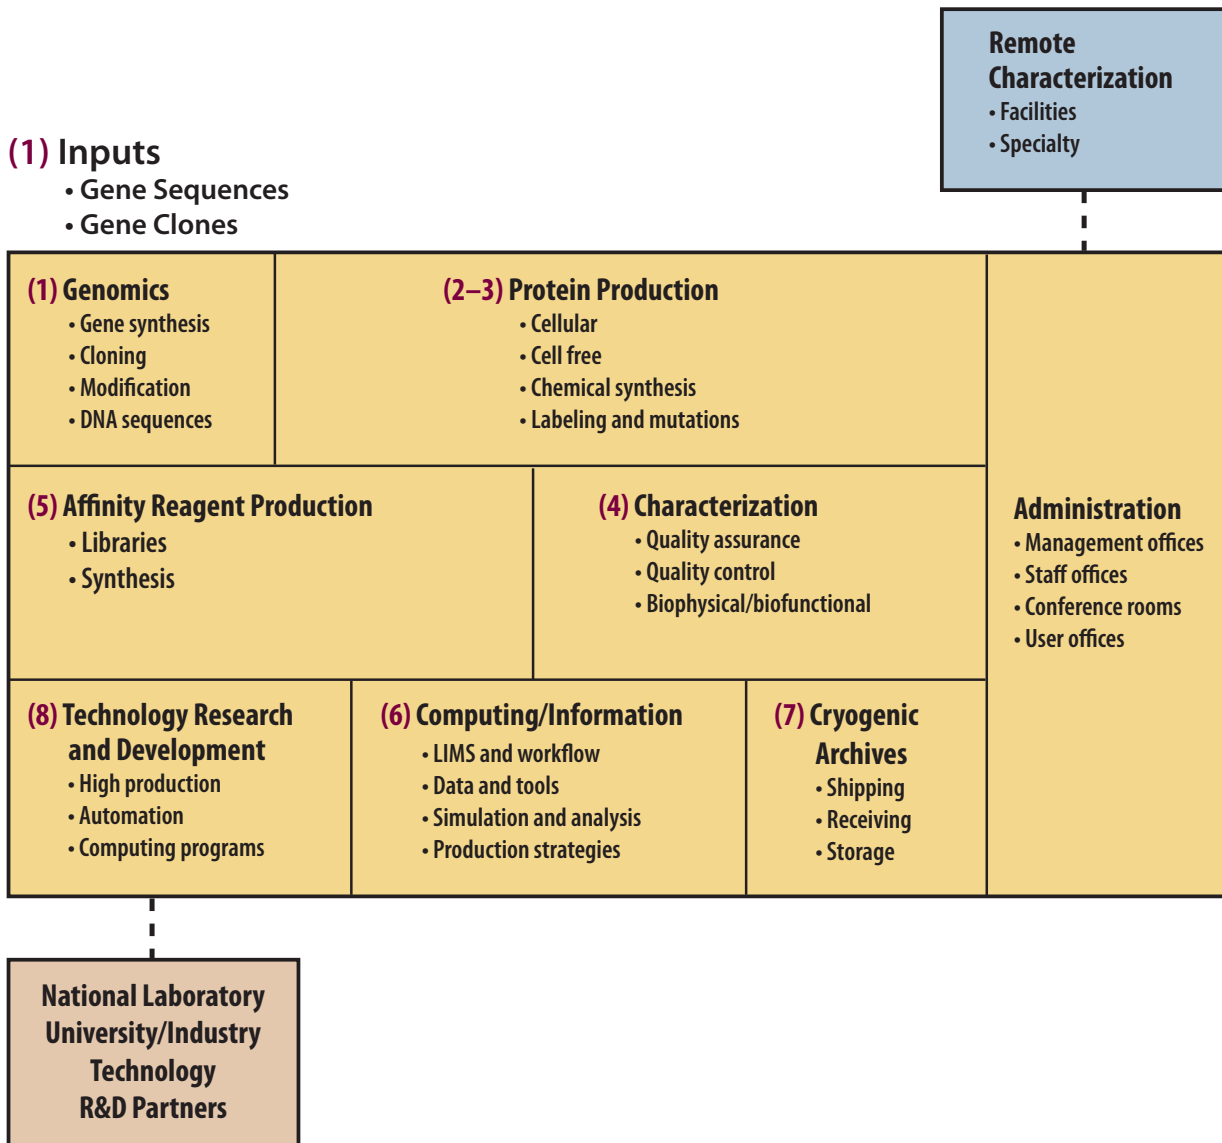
Remote Characterization
• Facilities
• Specialty

(1) Inputs
• Gene Sequences
• Gene Clones

(1) Genomics
• Gene synthesis
• Cloning
• Modification
• DNA sequences

(2–3) Protein Production
• Cellular
• Cell free
• Chemical synthesis
• Labeling and mutations

(5) Affinity Reagent Production
• Libraries
• Synthesis

(4) Characterization
• Quality assurance
• Quality control
• Biophysical/biofunctional

Administration
• Management offices
• Staff offices
• Conference rooms
• User offices

(8) Technology Research and Development
• High production
• Automation
• Computing programs

(6) Computing/Information
• LIMS and workflow
• Data and tools
• Simulation and analysis
• Production strategies

(7) Cryogenic Archives
• Shipping
• Receiving
• Storage

National Laboratory
University/Industry
Technology
R&D Partners